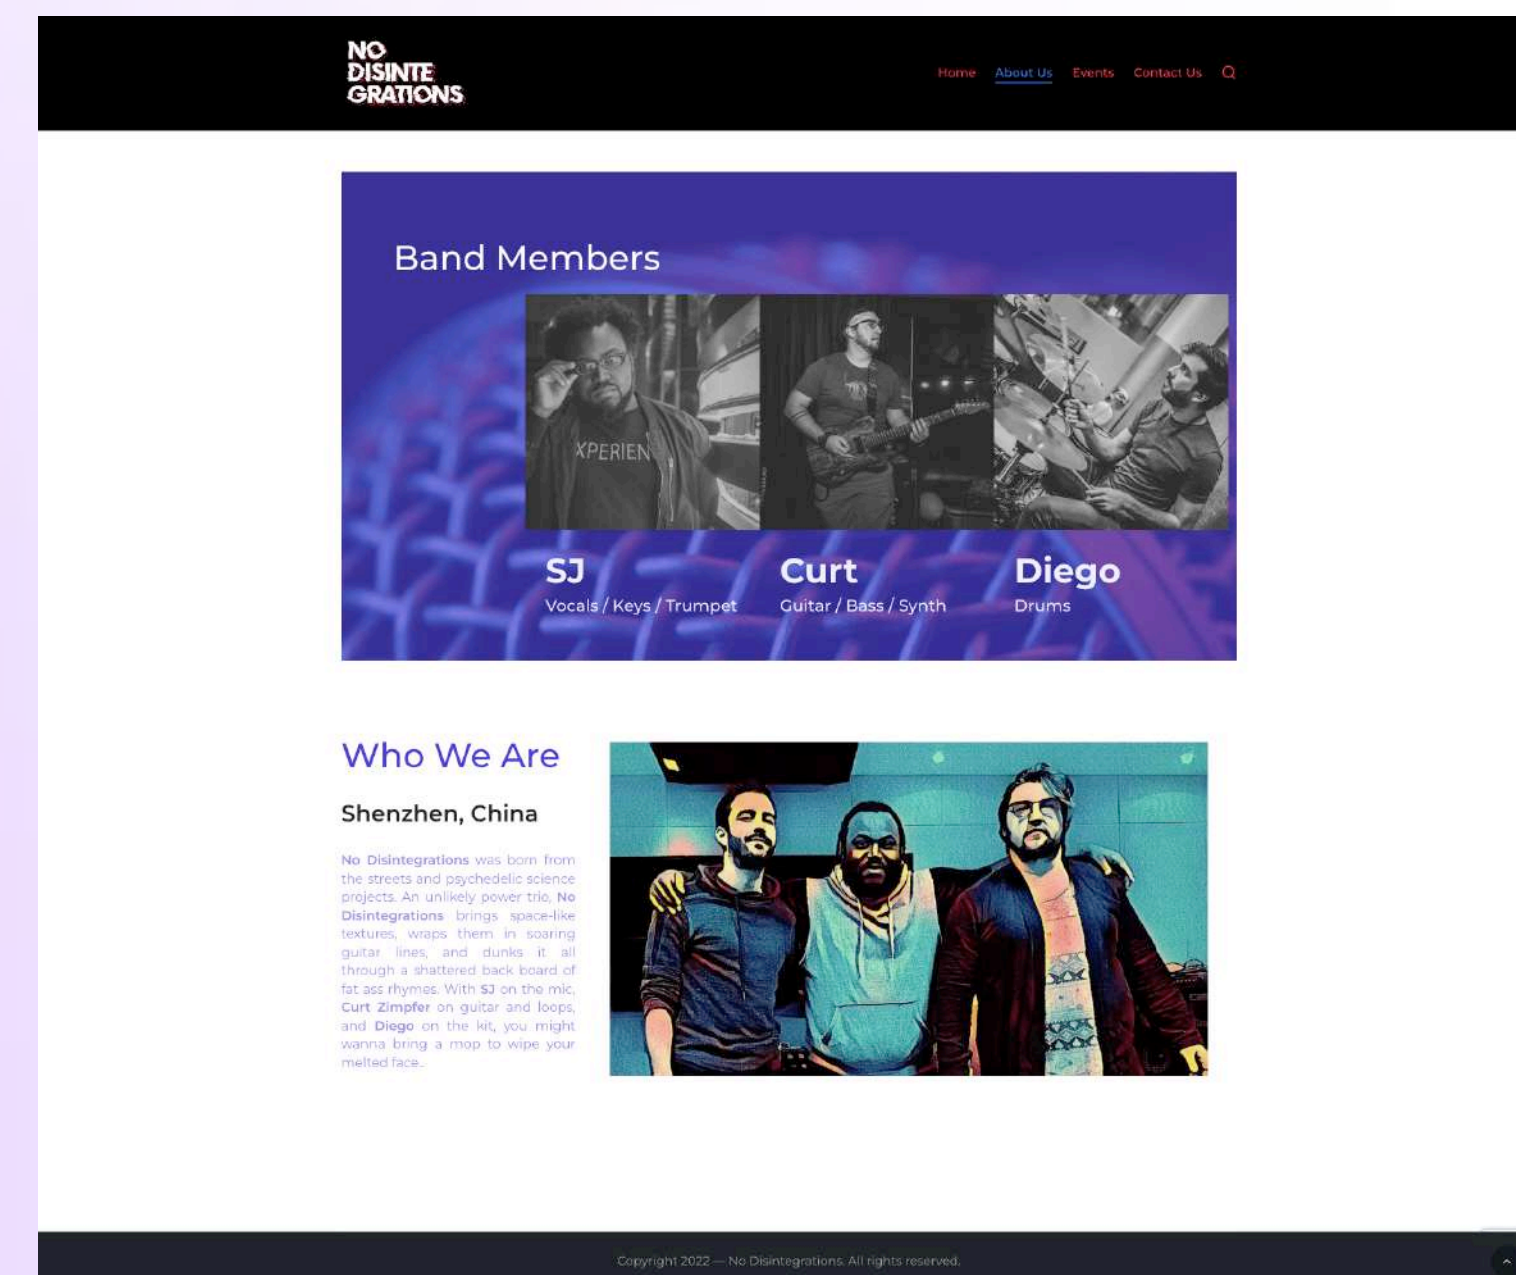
NO DISINTE GRATIONS

Home About Us Events Contact Us

Band Members

XPERIEN

SJ
Vocals / Keys / Trumpet

Curt
Guitar / Bass / Synth

Diego
Drums

Who We Are

Shenzhen, China

No Disintegrations was born from the streets and psychedelic science projects. An unlikely power trio, No Disintegrations brings space-like textures, wraps them in soaring guitar lines, and dunks it all through a shattered back board of fat ass rhymes. With SJ on the mic, Curt Zimpfer on guitar and loops, and Diego on the kit, you might wanna bring a mop to wipe your melted face.

Copyright 2022 — No Disintegrations. All rights reserved.